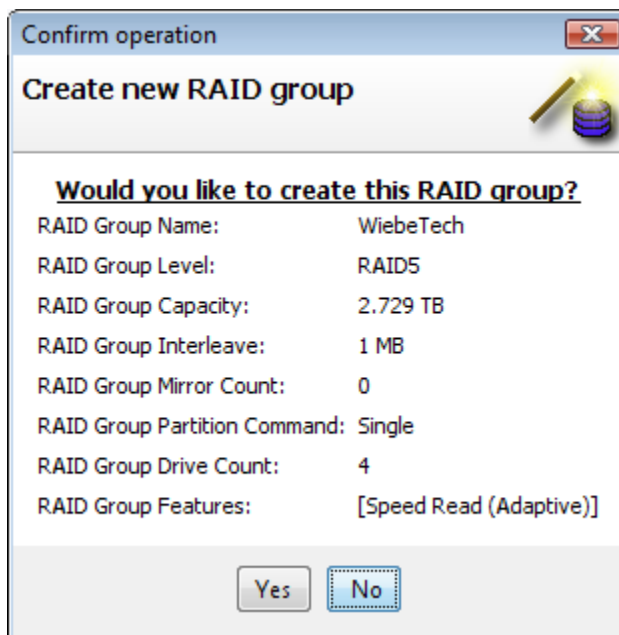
Confirm operation

Create new RAID group

Would you like to create this RAID group?

| | |
|---|---|
| RAID Group Name: | WiebeTech |
| RAID Group Level: | RAID5 |
| RAID Group Capacity: | 2.729 TB |
| RAID Group Interleave: | 1 MB |
| RAID Group Mirror Count: | 0 |
| RAID Group Partition Command: | Single |
| RAID Group Drive Count: | 4 |
| RAID Group Features: | [Speed Read (Adaptive)] |

Yes No